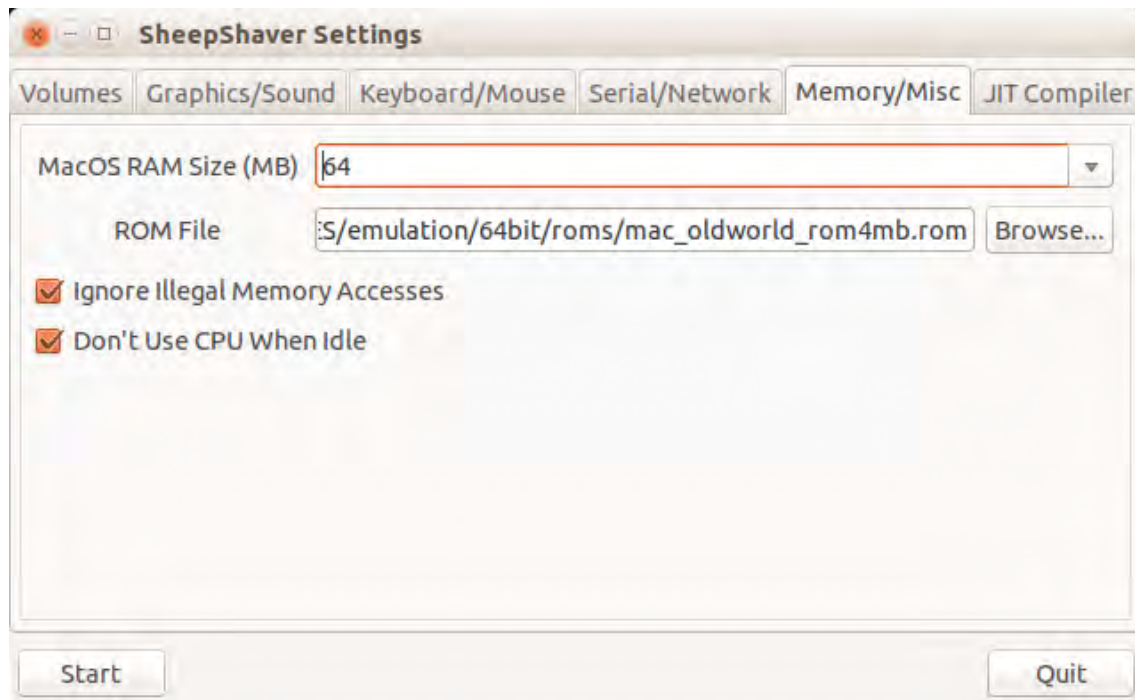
SheepShaver Settings

Volumes | Graphics/Sound | Keyboard/Mouse | Serial/Network | Memory/Misc | JIT Compiler

MacOS RAM Size (MB) 64

ROM File :S/emulation/64bit/roms/mac_oldworld_rom4mb.rom Browse...

Ignore Illegal Memory Accesses

Don't Use CPU When Idle

Start

Quit